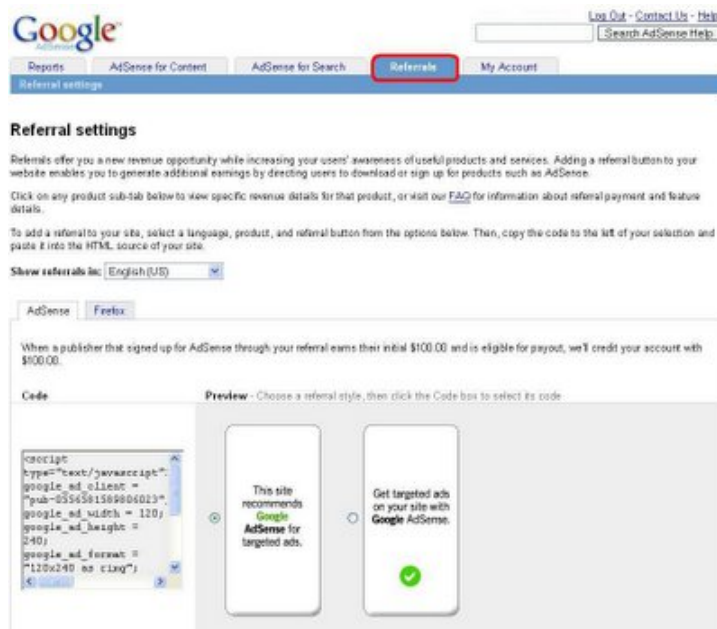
Google AdSense

Log Out - Contact Us - Help

Search AdSense Help

Reports | AdSense for Content | AdSense for Search | Referrals | My Account

Referral settings

Referral settings

Referrals offer you a new revenue opportunity while increasing your users' awareness of useful products and services. Adding a referral button to your website enables you to generate additional earnings by directing users to download or sign up for products such as AdSense.

Click on any product sub-tab below to view specific revenue details for that product, or visit our FAQ for information about referral payment and feature details.

To add a referral to your site, select a language, product, and referral button from the options below. Then, copy the code to the left of your selection and paste it into the HTML source of your site.

Show referrals in: English (US)

AdSense | Firefox

When a publisher that signed up for AdSense through your referral earns their initial $100.00 and is eligible for payout, we'll credit your account with $100.00.

Code

Preview - Choose a referral style, then click the Code box to select its code

<script type="text/javascript"><!-- google_ad_client = "pub-0556581589806023"; google_ad_width = 120; google_ad_height = 240; google_ad_format = "120x240 as rimg";

This site recommends Google AdSense for targeted ads.

Get targeted ads on your site with Google AdSense.